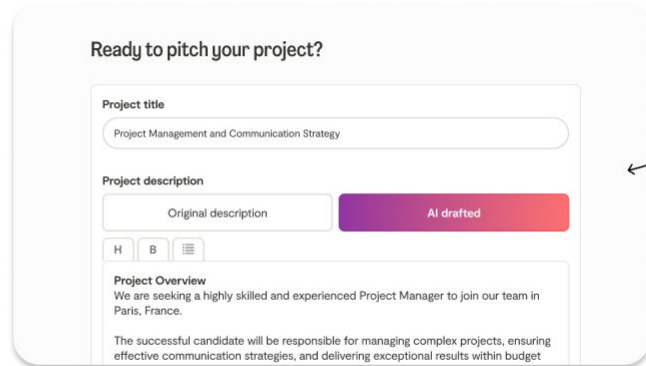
Ready to pitch your project?

Project title

Project Management and Communication Strategy

Project description

Original description

AI drafted

H B

Project Overview
We are seeking a highly skilled and experienced Project Manager to join our team in Paris, France.

The successful candidate will be responsible for managing complex projects, ensuring effective communication strategies, and delivering exceptional results within budget